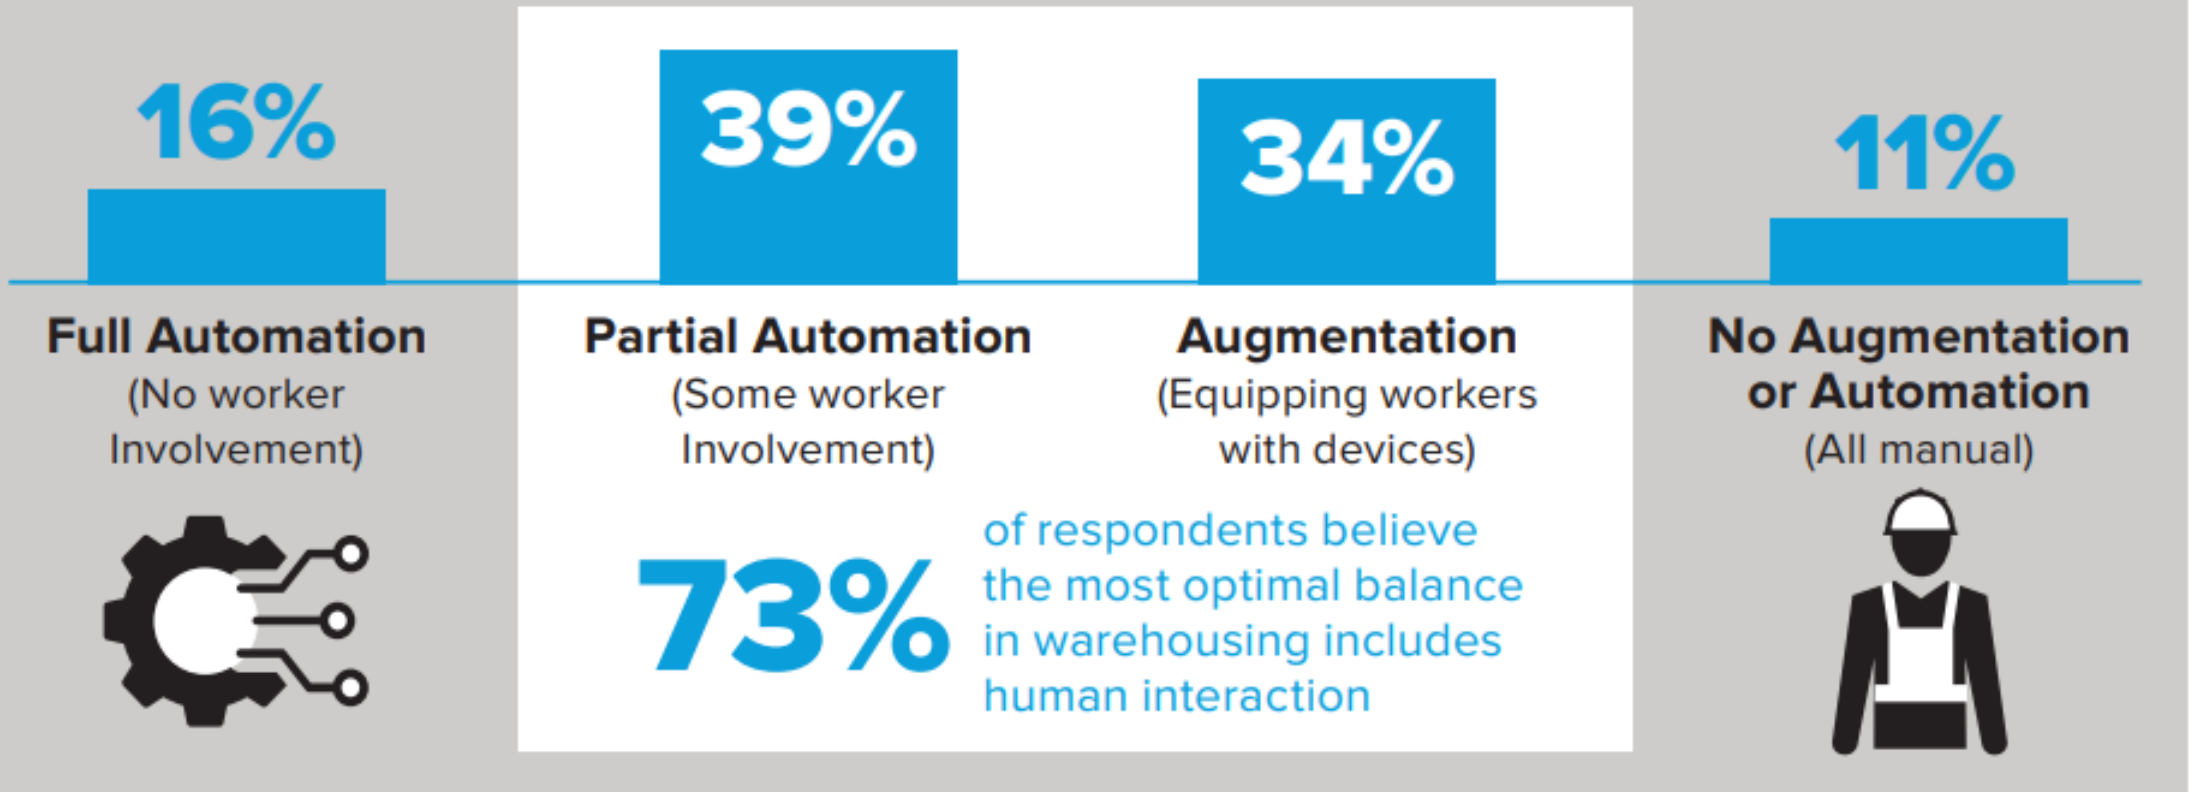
16%

Full Automation
(No worker Involvement)

39%

Partial Automation
(Some worker Involvement)

34%

Augmentation
(Equipping workers with devices)

11%

No Augmentation or Automation
(All manual)

73% of respondents believe the most optimal balance in warehousing includes human interaction